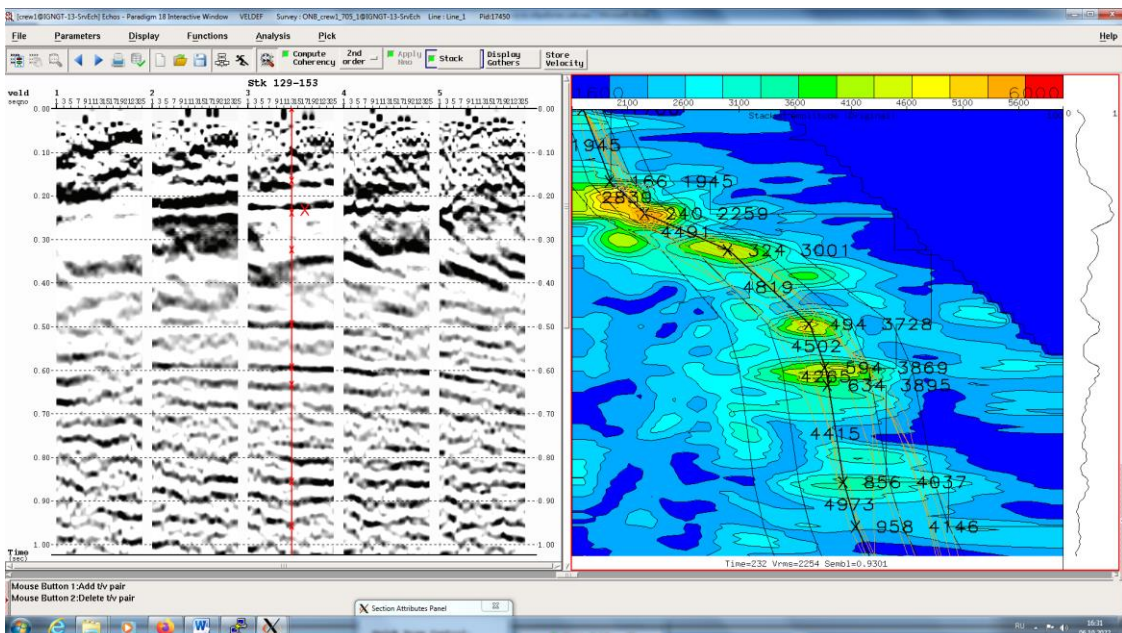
[crew1@IGNGT-13-SrvEch] Echos - Paradigm 18 Interactive Window VELDEF Survey : ON8_crew1_705_1@IGNGT-13-SrvEch Line : Line_1 Pid:17450

File Parameters Display Functions Analysis Pick Help

Compute Coherency 2nd order Apply Nmo Stack Display Gathers Store Velocity

Stk 129-153

veld seqno 1 2 3 4 5
1 3 5 7 9 11 13 15 17 19 21 23 25

0.00 0.10 0.20 0.30 0.40 0.50 0.60 0.70 0.80 0.90 1.00

Time (sec)

2100 2600 3100 3600 4100 4600 5100 5600 6000

Stacked amplitude (Original)

1945
166 1945
2839
240 2259
4491
324 3001
4819
494 3728
4502
594 3869
4262
634 3895
4415
856 4037
4973
958 4146

Time=232 Vrms=2254 Sembl=0.9301

Mouse Button 1:Add t/v pair
Mouse Button 2:Delete t/v pair

Section Attributes Panel

RU 16:31